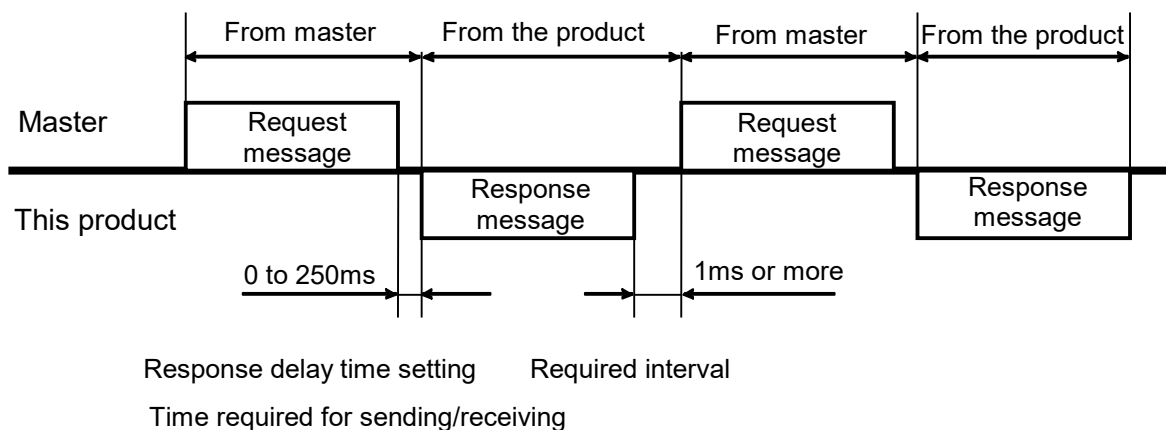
From master
From the product
From master
From the product
Master
Request message
Request message
This product
Response message
Response message
0 to 250ms
1ms or more
Response delay time setting
Required interval
Time required for sending/receiving